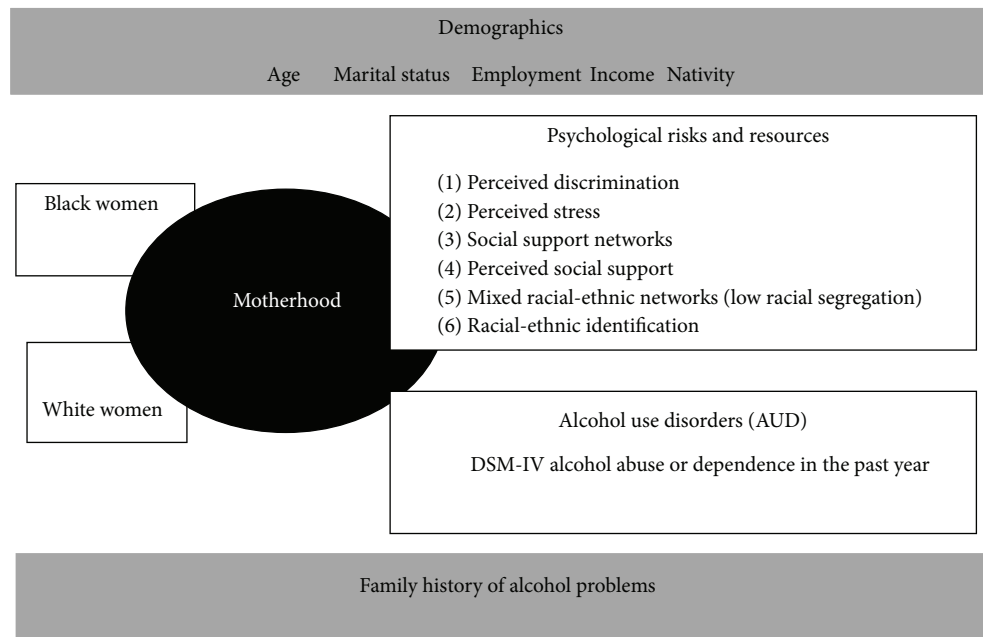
Demographics

Age Marital status Employment Income Nativity

Black women

Motherhood

White women

Psychological risks and resources

(1) Perceived discrimination
(2) Perceived stress
(3) Social support networks
(4) Perceived social support
(5) Mixed racial-ethnic networks (low racial segregation)
(6) Racial-ethnic identification

Alcohol use disorders (AUD)

DSM-IV alcohol abuse or dependence in the past year

Family history of alcohol problems